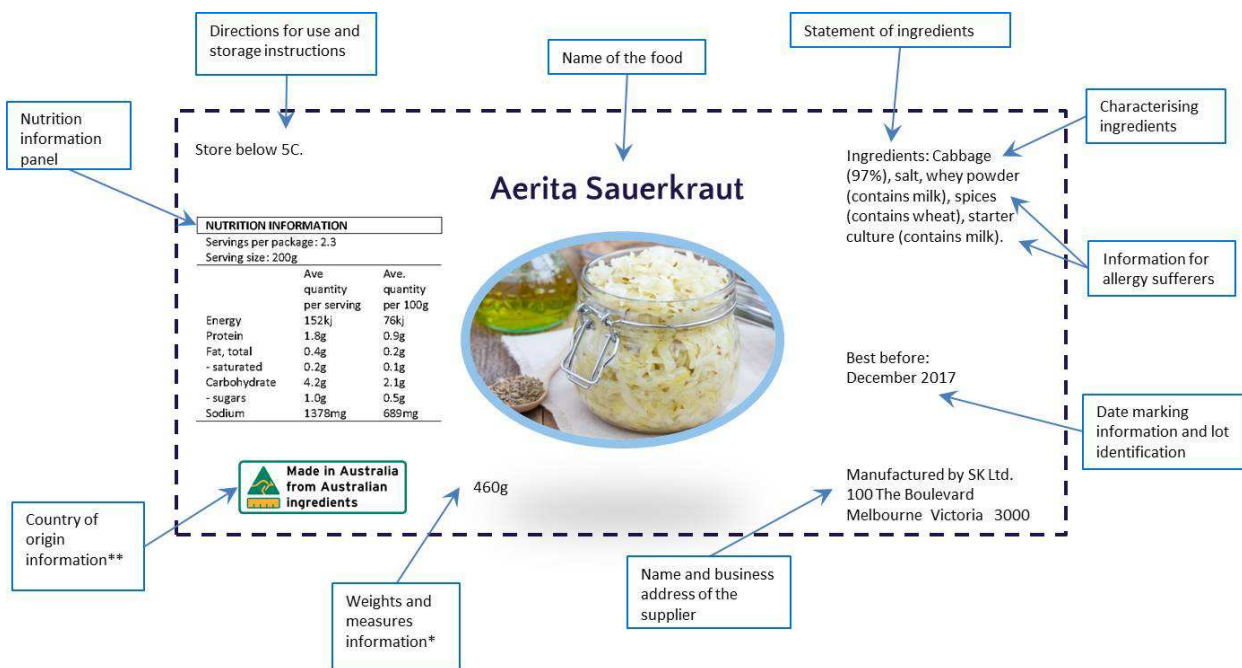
Directions for use and storage instructions

Name of the food

Statement of ingredients

Nutrition information panel

Characterising ingredients

Store below 5C.

Aerita Sauerkraut

Ingredients: Cabbage (97%), salt, whey powder (contains milk), spices (contains wheat), starter culture (contains milk).

Information for allergy sufferers

| NUTRITION INFORMATION | | |
|---|---|---|
| Servings per package: 2.3 | | |
| Serving size: 200g | | |
| | Ave quantity per serving | Ave. quantity per 100g |
| Energy | 152kj | 76kj |
| Protein | 1.8g | 0.9g |
| Fat, total | 0.4g | 0.2g |
| - saturated | 0.2g | 0.1g |
| Carbohydrate | 4.2g | 2.1g |
| - sugars | 1.0g | 0.5g |
| Sodium | 1378mg | 689mg |

Best before: December 2017

Date marking information and lot identification

Made in Australia from Australian ingredients

460g

Manufactured by SK Ltd. 100 The Boulevard Melbourne Victoria 3000

Country of origin information**

Weights and measures information*

Name and business address of the supplier